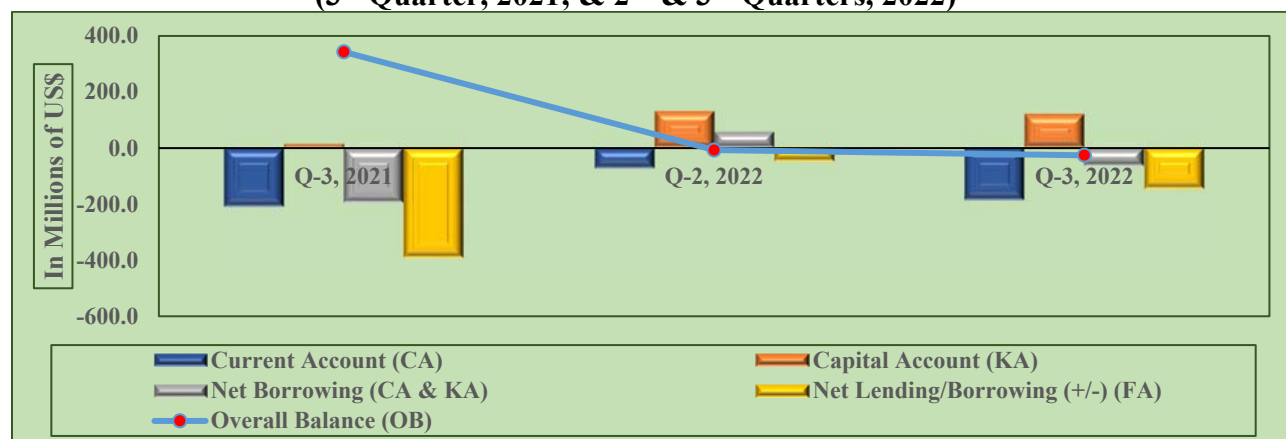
(3rd Quarter, 2021, & 2nd & 3rd Quarters, 2022)

400.0
200.0
0.0
-200.0
-400.0
-600.0

In Millions of US$

Q-3, 2021
Q-2, 2022
Q-3, 2022

Current Account (CA)
Capital Account (KA)
Net Borrowing (CA & KA)
Net Lending/Borrowing (+/-) (FA)
Overall Balance (OB)